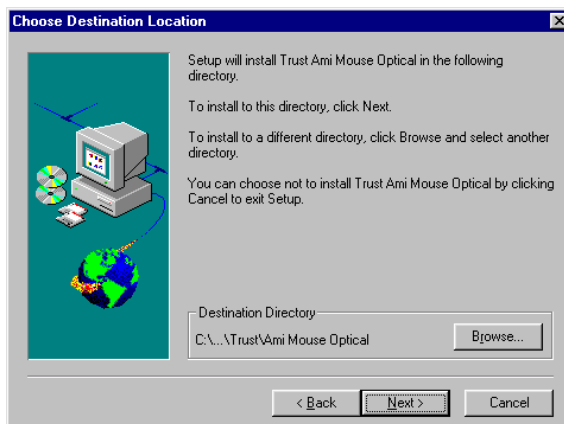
Choose Destination Location

Setup will install Trust Ami Mouse Optical in the following directory.

To install to this directory, click Next.

To install to a different directory, click Browse and select another directory.

You can choose not to install Trust Ami Mouse Optical by clicking Cancel to exit Setup.

Destination Directory

C:\...\Trust\Ami Mouse Optical

Browse...

< Back

Next >

Cancel